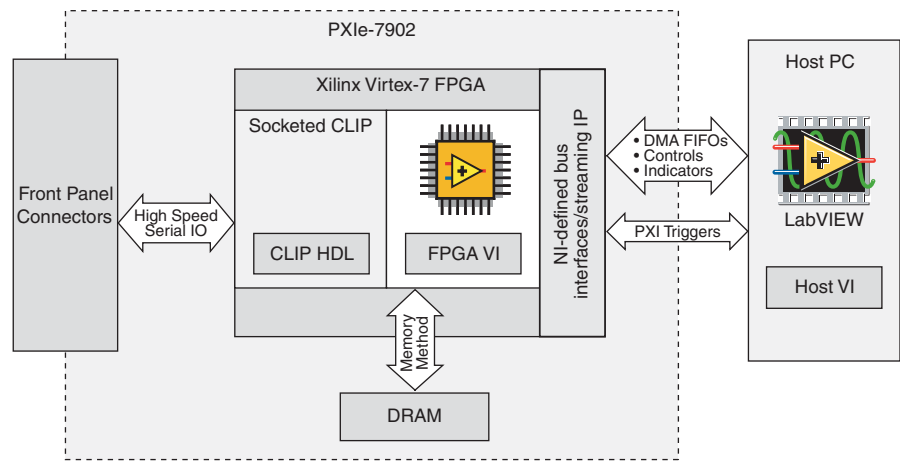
PXIe-7902

Front Panel Connectors

High Speed Serial IO

Xilinx Virtex-7 FPGA

Socketed CLIP

CLIP HDL

FPGA VI

NI-defined bus interfaces/streaming IP

Memory Method

DRAM

• DMA FIFOs
• Controls
• Indicators

PXI Triggers

Host PC

LabVIEW

Host VI